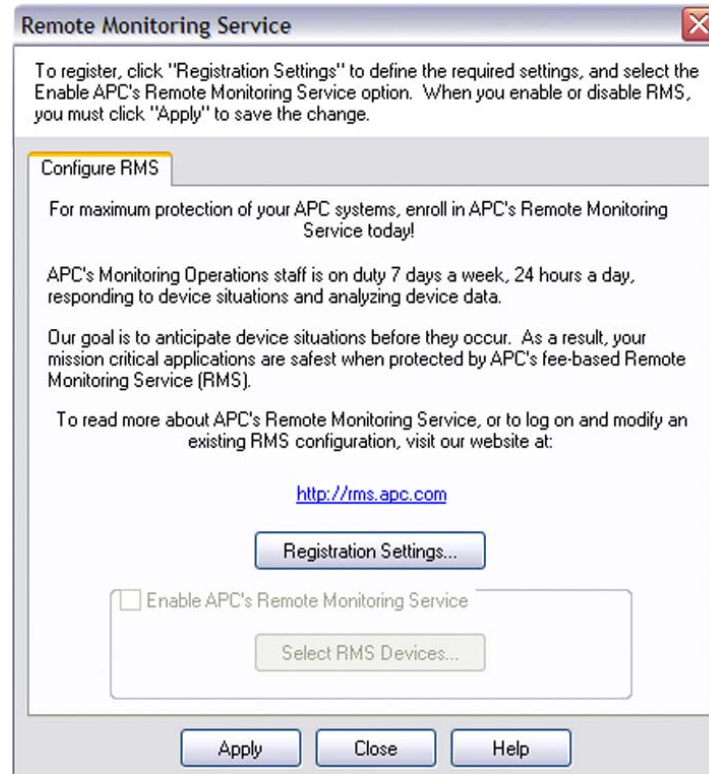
Remote Monitoring Service

To register, click "Registration Settings" to define the required settings, and select the Enable APC's Remote Monitoring Service option. When you enable or disable RMS, you must click "Apply" to save the change.

Configure RMS

For maximum protection of your APC systems, enroll in APC's Remote Monitoring Service today!

APC's Monitoring Operations staff is on duty 7 days a week, 24 hours a day, responding to device situations and analyzing device data.

Our goal is to anticipate device situations before they occur. As a result, your mission critical applications are safest when protected by APC's fee-based Remote Monitoring Service (RMS).

To read more about APC's Remote Monitoring Service, or to log on and modify an existing RMS configuration, visit our website at:

http://rms.apc.com

Registration Settings...

Enable APC's Remote Monitoring Service

Select RMS Devices...

Apply Close Help